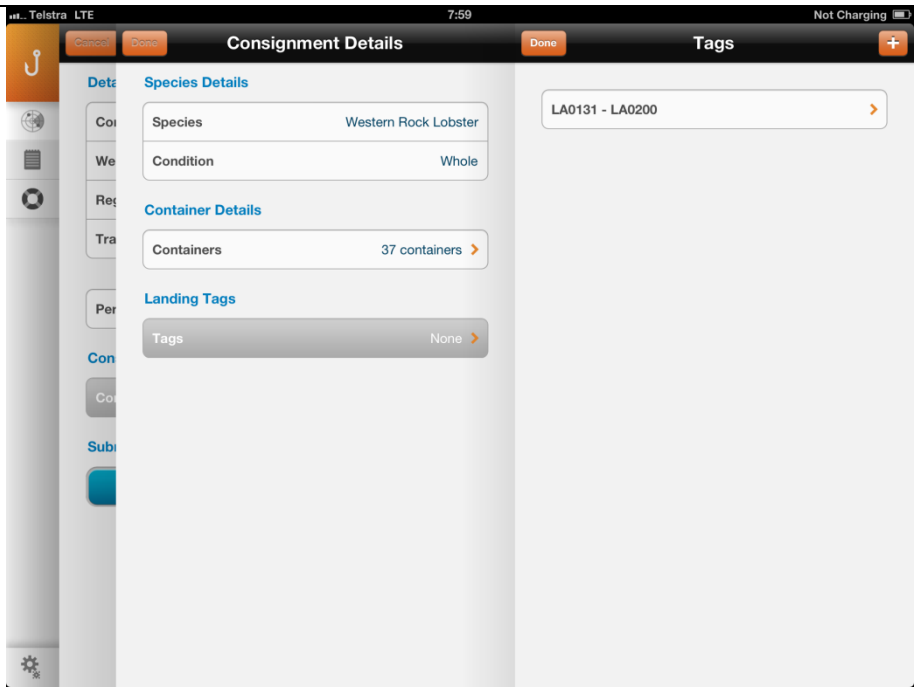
Telstra LTE 7:59 Not Charging

Cancel Done Consignment Details

Deta
Co
We
Re
Tra
Per
Con
Co
Subr

Species Details

| Species | Western Rock Lobster |
|---|---|
| Condition | Whole |

Container Details

Containers 37 containers >

Landing Tags

Tags None >

Done Tags +

LA0131 - LA0200 >